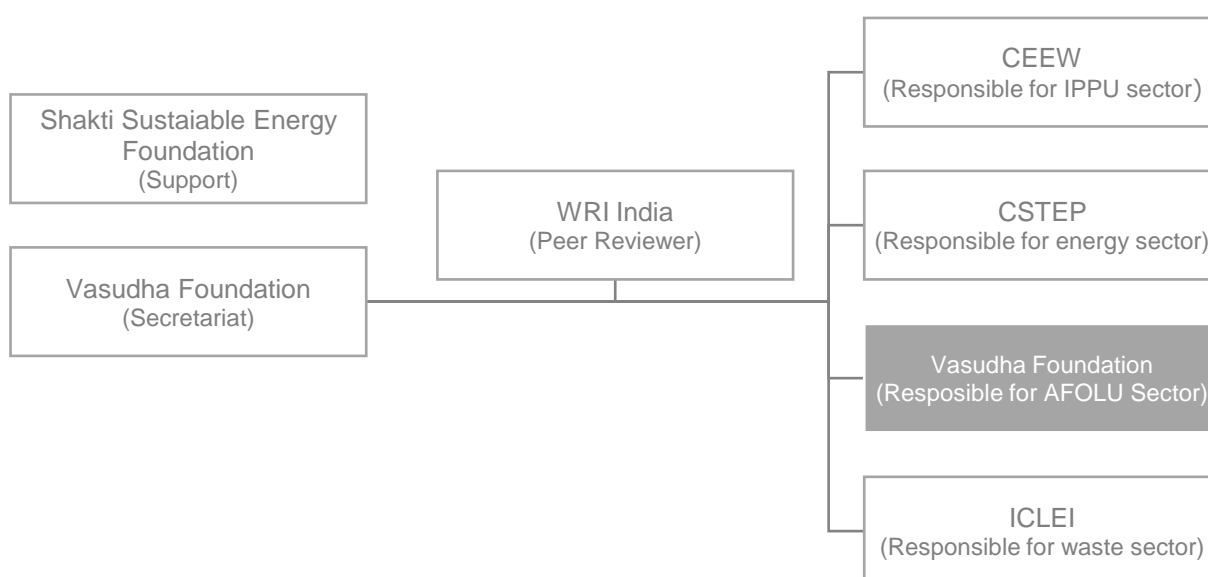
Shakti Sustaiable Energy Foundation
(Support)

Vasudha Foundation
(Secretariat)

WRI India
(Peer Reviewer)

CEEW
(Responsible for IPPU sector)

CSTEP
(Responsible for energy sector)

Vasudha Foundation
(Resposible for AFOLU Sector)

ICLEI
(Responsible for waste sector)